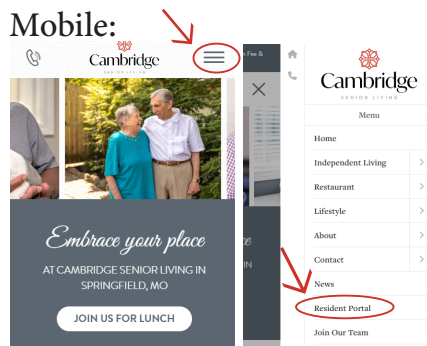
Mobile:

Cambridge
SENIOR LIVING

Embrace your place

AT CAMBRIDGE SENIOR LIVING IN SPRINGFIELD, MO

JOIN US FOR LUNCH

Cambridge
SENIOR LIVING

Menu

Home
Independent Living
Restaurant
Lifestyle
About
Contact
News
Resident Portal
Join Our Team